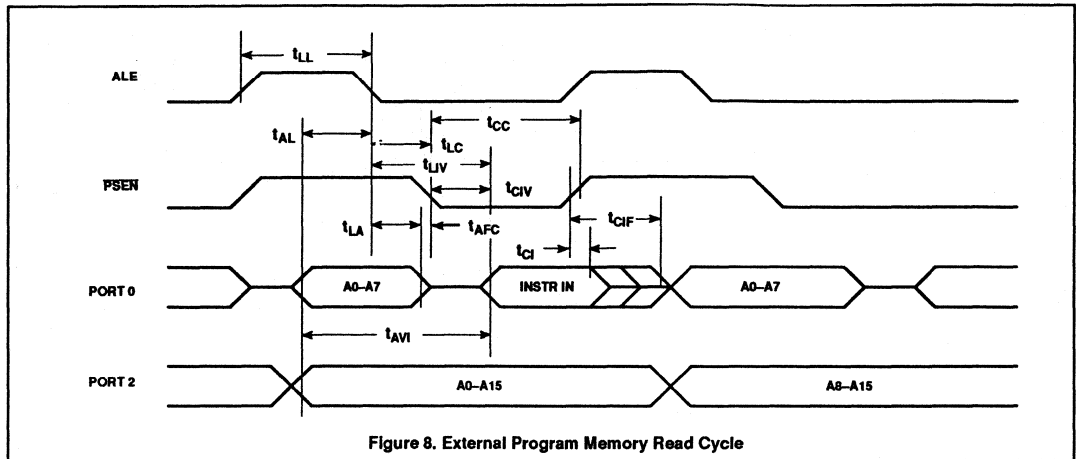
$t_{LL}$

ALE

$t_{CC}$

$t_{AL}$

$t_{LC}$

$t_{LIV}$

$\overline{PSEN}$

$t_{CIV}$

$t_{CIF}$

$t_{LA}$

$t_{AFC}$

$t_{CI}$

PORT 0

A0–A7

INSTR IN

A0–A7

$t_{AVI}$

PORT 2

A0–A15

A8–A15

Figure 8. External Program Memory Read Cycle